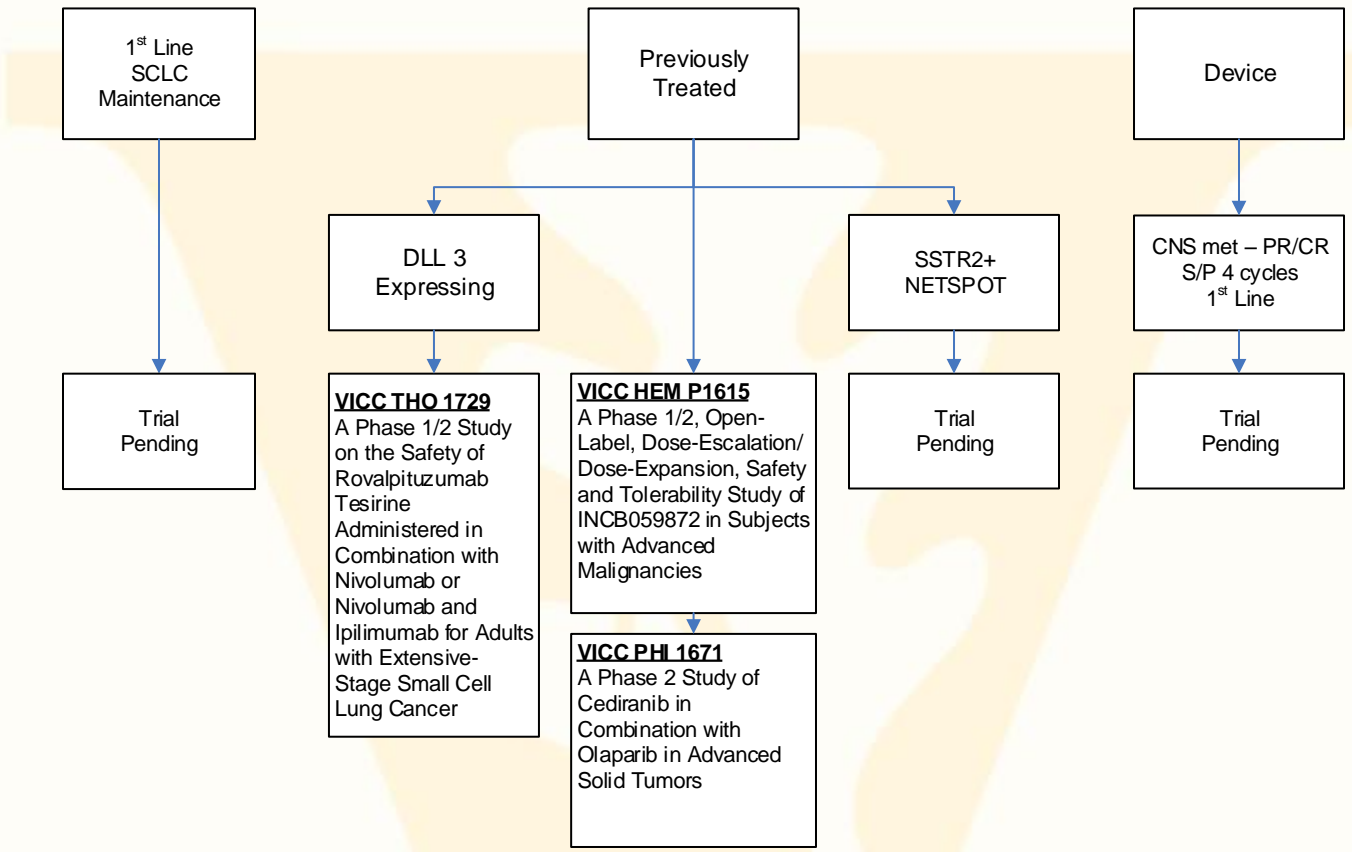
1$^{st}$ Line
SCLC
Maintenance

Previously
Treated

Device

DLL 3
Expressing

SSTR2+
NETSPOT

CNS met – PR/CR
S/P 4 cycles
1$^{st}$ Line

Trial
Pending

VICC THO 1729
A Phase 1/2 Study on the Safety of Rovalpituzumab Tesirine Administered in Combination with Nivolumab or Nivolumab and Ipilimumab for Adults with Extensive-Stage Small Cell Lung Cancer

VICC HEM P1615
A Phase 1/2, Open-Label, Dose-Escalation/ Dose-Expansion, Safety and Tolerability Study of INCB059872 in Subjects with Advanced Malignancies

VICC PHI 1671
A Phase 2 Study of Cediranib in Combination with Olaparib in Advanced Solid Tumors

Trial
Pending

Trial
Pending